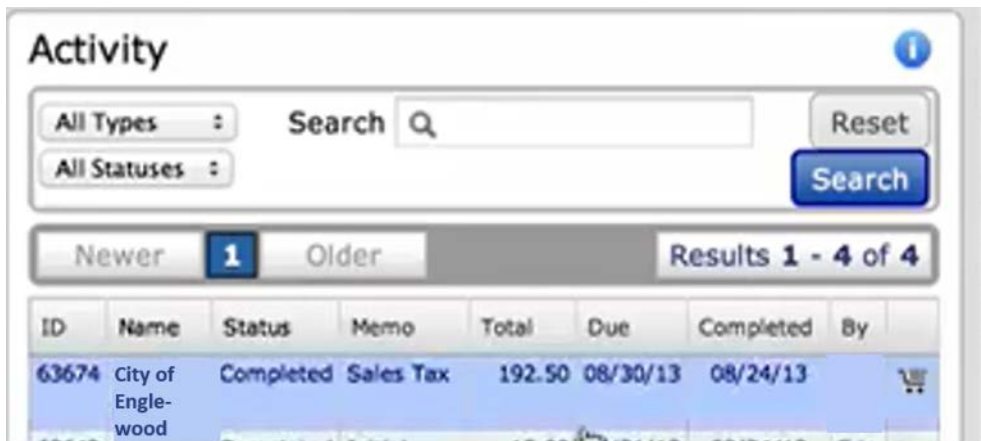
Activity

All Types

All Statuses

Search

Reset

Search

Newer 1 Older

Results 1 - 4 of 4

| ID | Name | Status | Memo | Total | Due | Completed | By | |
|---|---|---|---|---|---|---|---|---|
| 63674 | City of Englewood | Completed | Sales Tax | 192.50 | 08/30/13 | 08/24/13 | | |
| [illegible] | | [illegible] | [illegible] | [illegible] | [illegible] | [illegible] | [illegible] | |